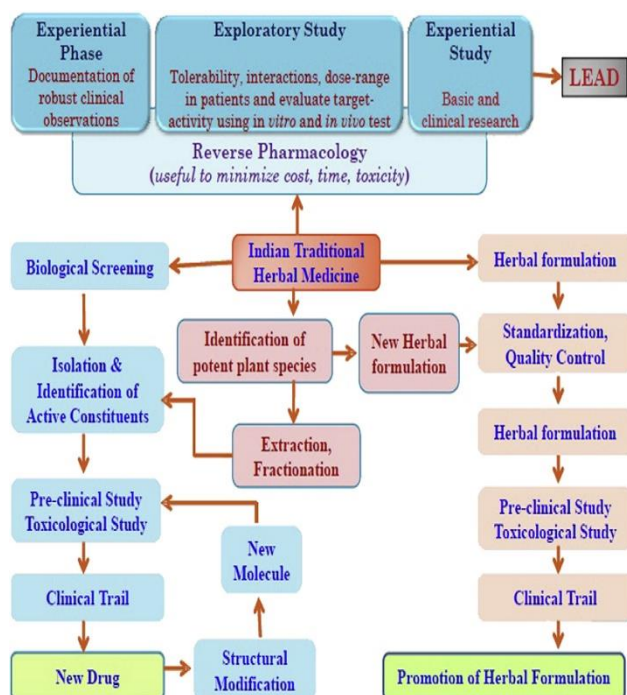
Experiential Phase
Documentation of robust clinical observations

Exploratory Study
Tolerability, interactions, dose-range in patients and evaluate target-activity using in vitro and in vivo test

Experiential Study
Basic and clinical research

LEAD

Reverse Pharmacology
(useful to minimize cost, time, toxicity)

Indian Traditional Herbal Medicine

Biological Screening

Herbal formulation

Identification of potent plant species

New Herbal formulation

Standardization, Quality Control

Isolation & Identification of Active Constituents

Herbal formulation

Extraction, Fractionation

Pre-clinical Study Toxicological Study

New Molecule

Pre-clinical Study Toxicological Study

Clinical Trail

Clinical Trail

New Drug

Structural Modification

Promotion of Herbal Formulation